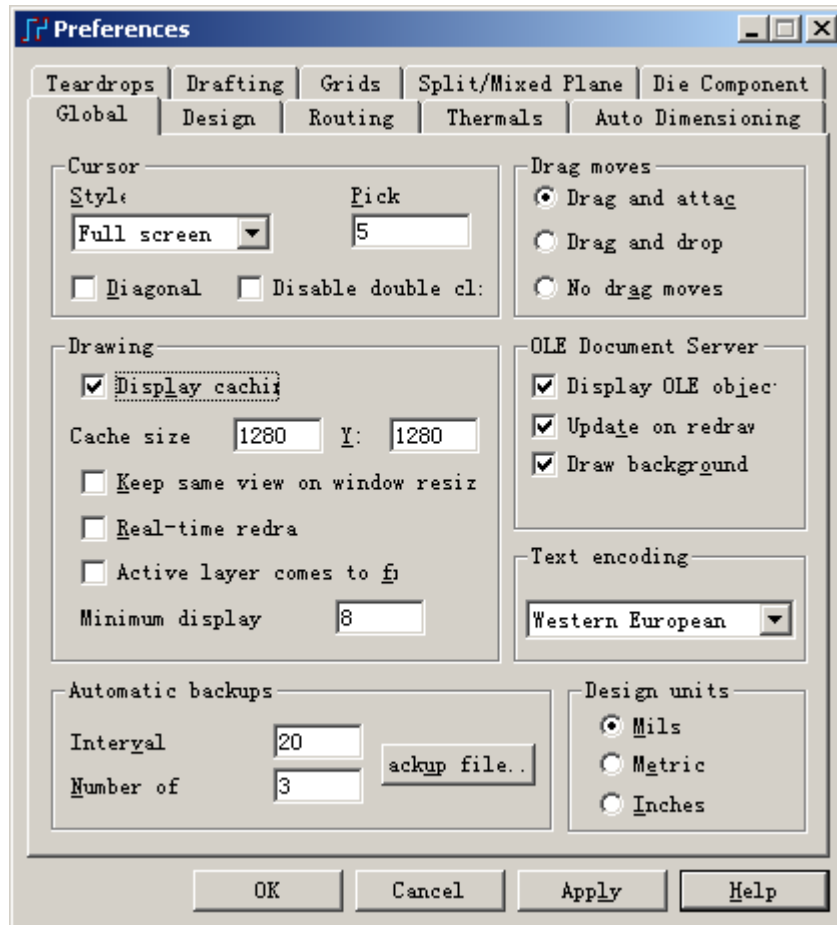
Preferences

Teardrops | Drafting | Grids | Split/Mixed Plane | Die Component
Global | Design | Routing | Thermals | Auto Dimensioning

Cursor
Style
Full screen
Pick
5
Diagonal
Disable double cl:

Drag moves
Drag and attac
Drag and drop
No drag moves

Drawing
Display cachi
Cache size 1280 Y: 1280
Keep same view on window resiz
Real-time redra
Active layer comes to f
Minimum display 8

OLE Document Server
Display OLE objec
Update on redraw
Draw background

Text encoding
Western European

Automatic backups
Interval 20
Number of 3
ackup file..

Design units
Mils
Metric
Inches

OK Cancel Apply Help